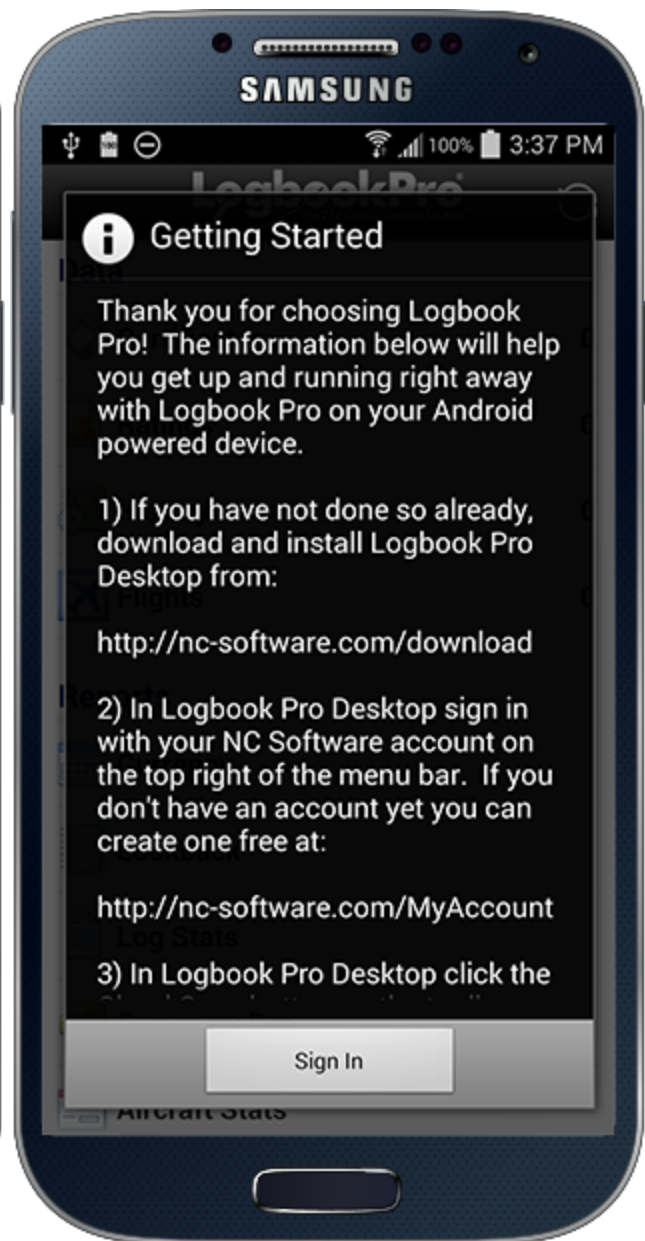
SAMSUNG

100% 3:37 PM

LogbookPro

Data

Flights

Reports

Logbook

Log Stats

Aircraft Stats

Getting Started

Thank you for choosing Logbook Pro! The information below will help you get up and running right away with Logbook Pro on your Android powered device.

1) If you have not done so already, download and install Logbook Pro Desktop from:

http://nc-software.com/download

2) In Logbook Pro Desktop sign in with your NC Software account on the top right of the menu bar. If you don't have an account yet you can create one free at:

http://nc-software.com/MyAccount

3) In Logbook Pro Desktop click the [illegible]

Sign In